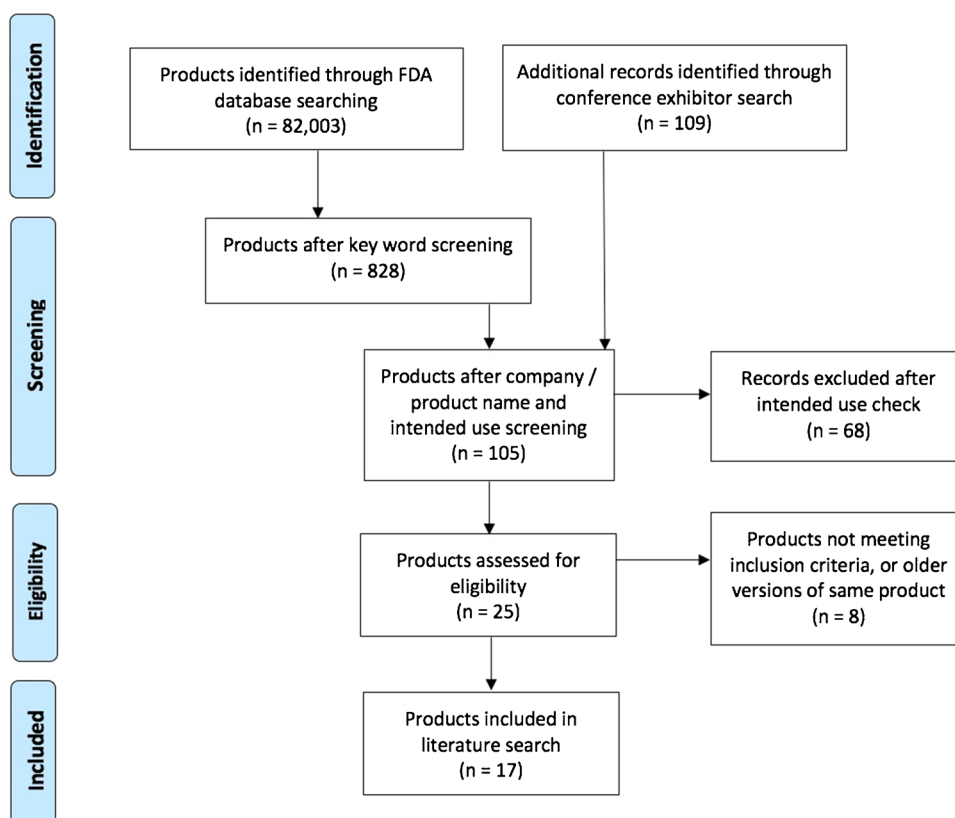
Identification

Products identified through FDA database searching
(n = 82,003)

Additional records identified through conference exhibitor search
(n = 109)

Screening

Products after key word screening
(n = 828)

Products after company / product name and intended use screening
(n = 105)

Records excluded after intended use check
(n = 68)

Eligibility

Products assessed for eligibility
(n = 25)

Products not meeting inclusion criteria, or older versions of same product
(n = 8)

Included

Products included in literature search
(n = 17)